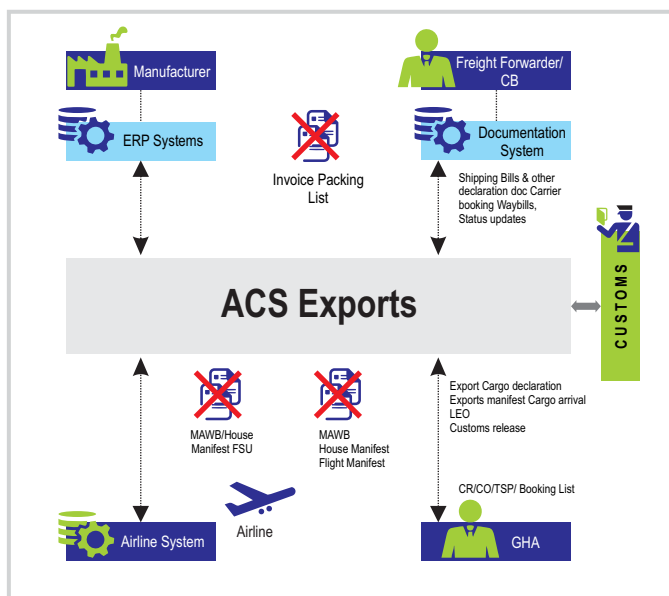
Manufacturer

Freight Forwarder/ CB

ERP Systems

Invoice Packing List

Documentation System

Shipping Bills & other declaration doc Carrier booking Waybills, Status updates

ACS Exports

CUSTOMS

MAWB/House Manifest FSU

MAWB House Manifest Flight Manifest

Export Cargo declaration
Exports manifest Cargo arrival
LEO
Customs release

CR/CO/TSP/ Booking List

Airline

Airline System

GHA